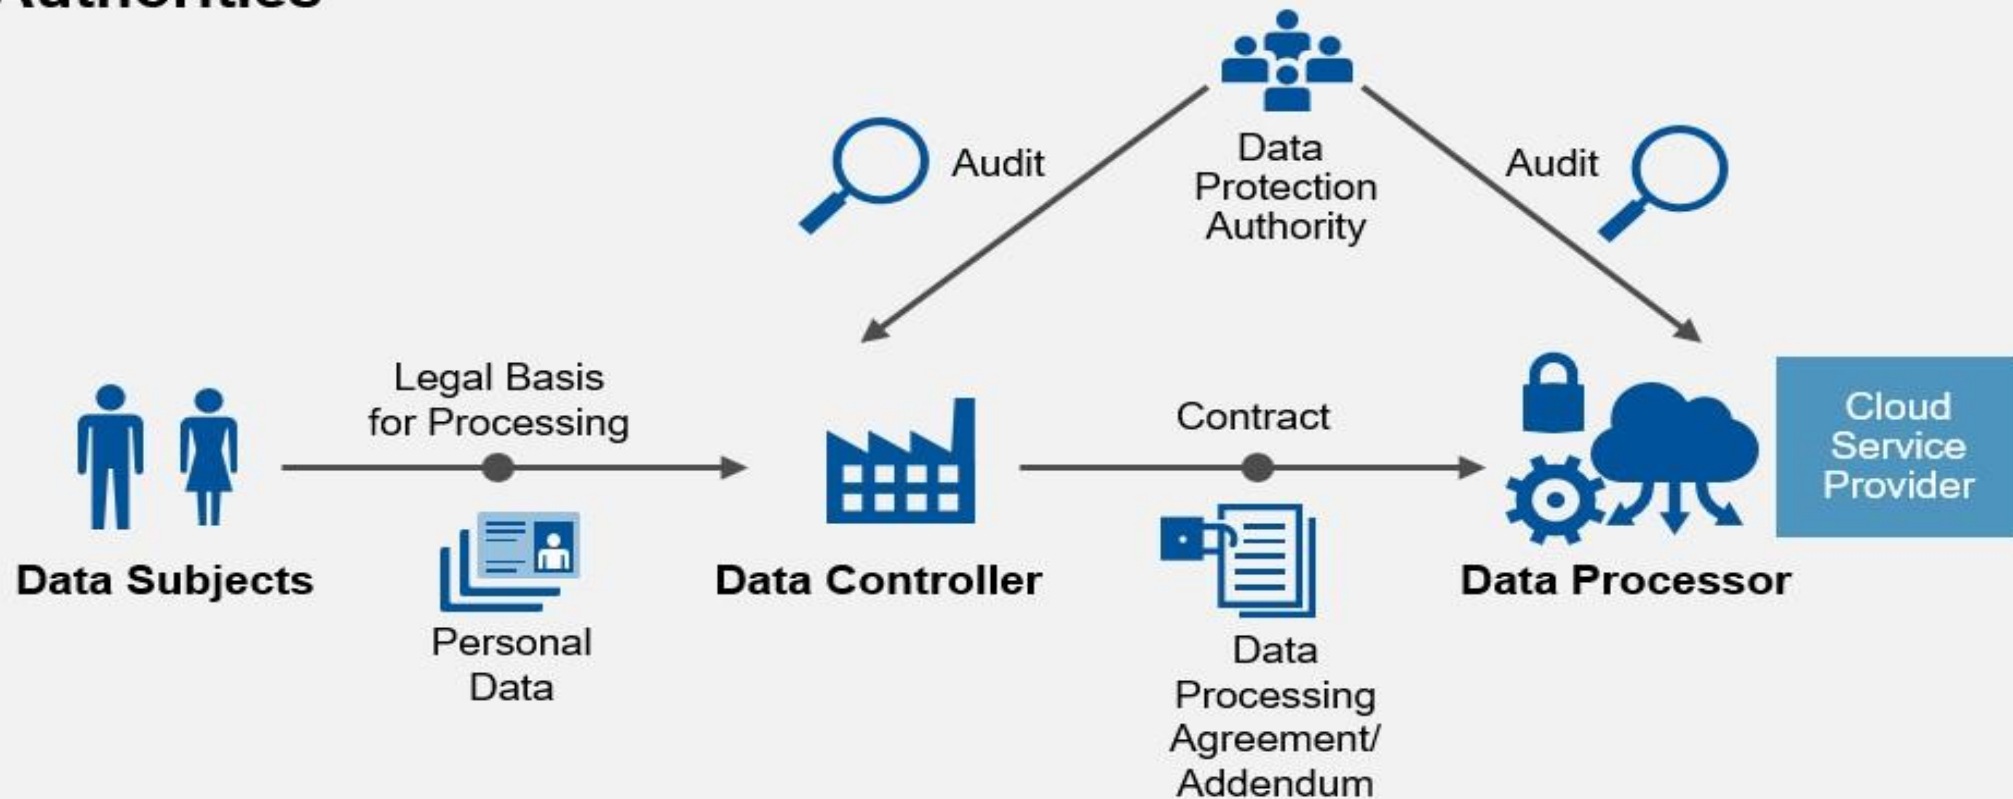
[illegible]

Audit

Data Protection Authority

Audit

Legal Basis for Processing

Contract

Cloud Service Provider

Data Subjects

Data Controller

Data Processor

Personal Data

Data Processing Agreement/ Addendum